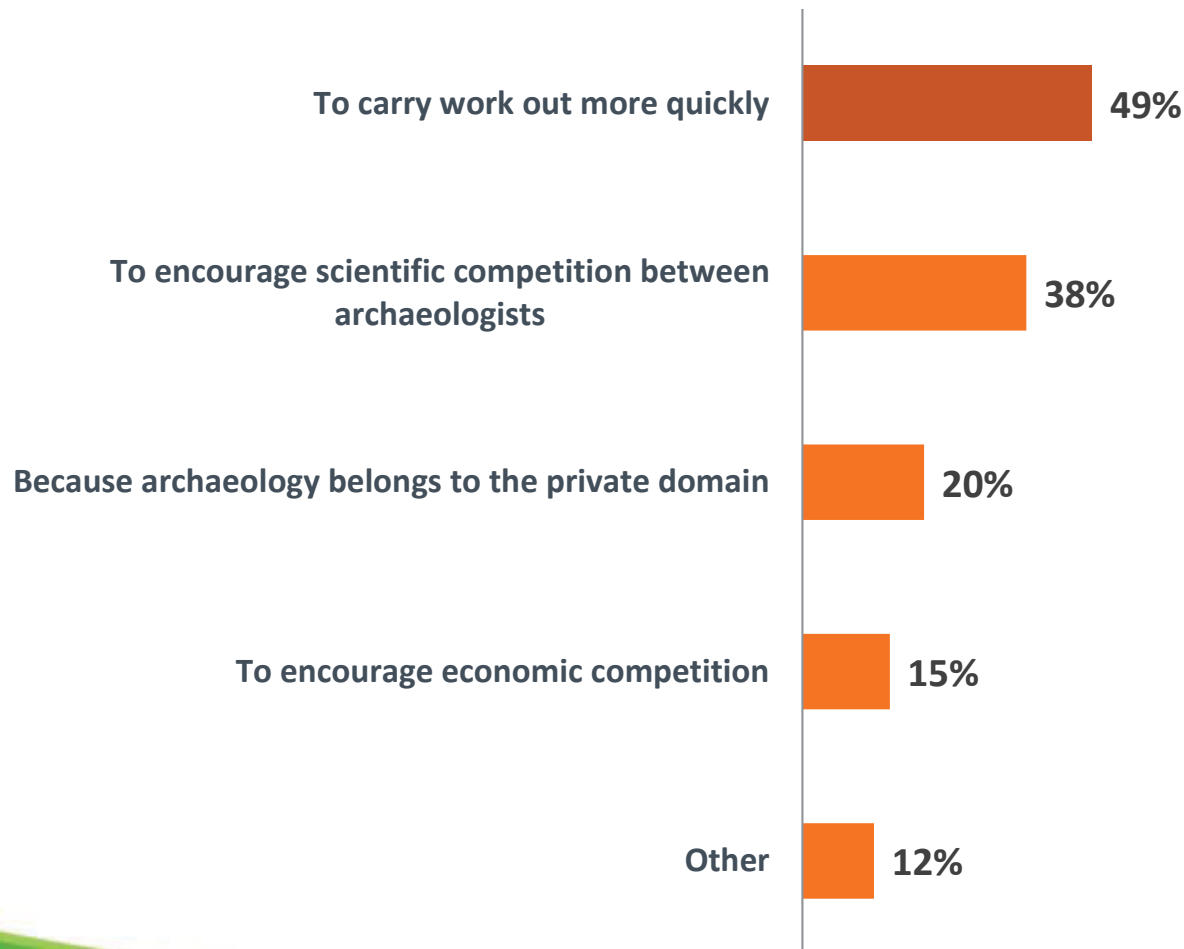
To carry work out more quickly 49%

To encourage scientific competition between archaeologists 38%

Because archaeology belongs to the private domain 20%

To encourage economic competition 15%

Other 12%